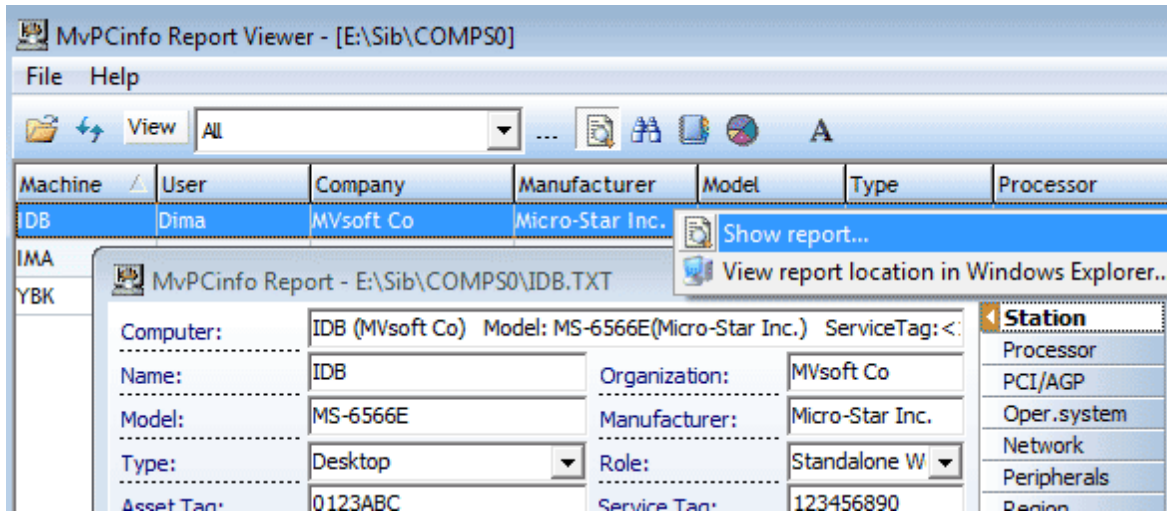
MvPCinfo Report Viewer - [E:\Sib\COMPS0]

File Help

View All ...

| Machine | User | Company | Manufacturer | Model | Type | Processor |
|---|---|---|---|---|---|---|
| IDB | Dima | MVsoft Co | Micro-Star Inc. | | | |
| IMA | | | | | | |
| YBK | | | | | | |

Show report...
View report location in Windows Explorer...

MvPCinfo Report - E:\Sib\COMPS0\IDB.TXT

Computer: IDB (MVsoft Co) Model: MS-6566E(Micro-Star Inc.) ServiceTag:<

Name: IDB
Organization: MVsoft Co
Model: MS-6566E
Manufacturer: Micro-Star Inc.
Type: Desktop
Role: Standalone W
Asset Tag: 0123ABC
Service Tag: 123456890

Station
Processor
PCI/AGP
Oper.system
Network
Peripherals
Region